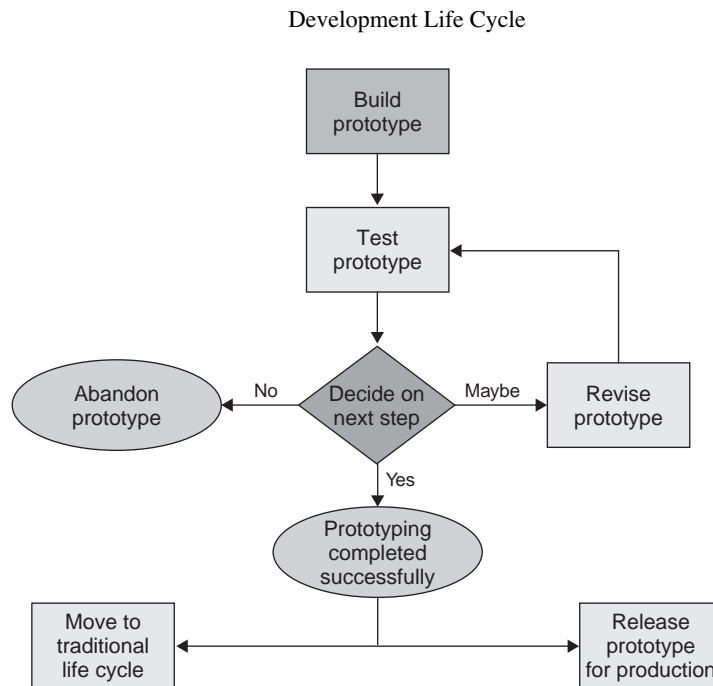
Development Life Cycle

Build prototype

Test prototype

Abandon prototype

No

Decide on next step

Maybe

Revise prototype

Yes

Prototyping completed successfully

Move to traditional life cycle

Release prototype for production